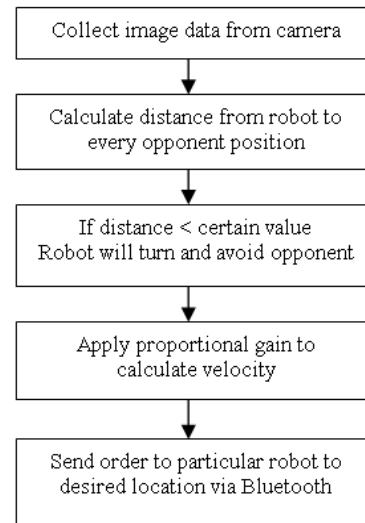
Collect image data from camera

Calculate distance from robot to every opponent position

If distance < certain value
Robot will turn and avoid opponent

Apply proportional gain to calculate velocity

Send order to particular robot to desired location via Bluetooth